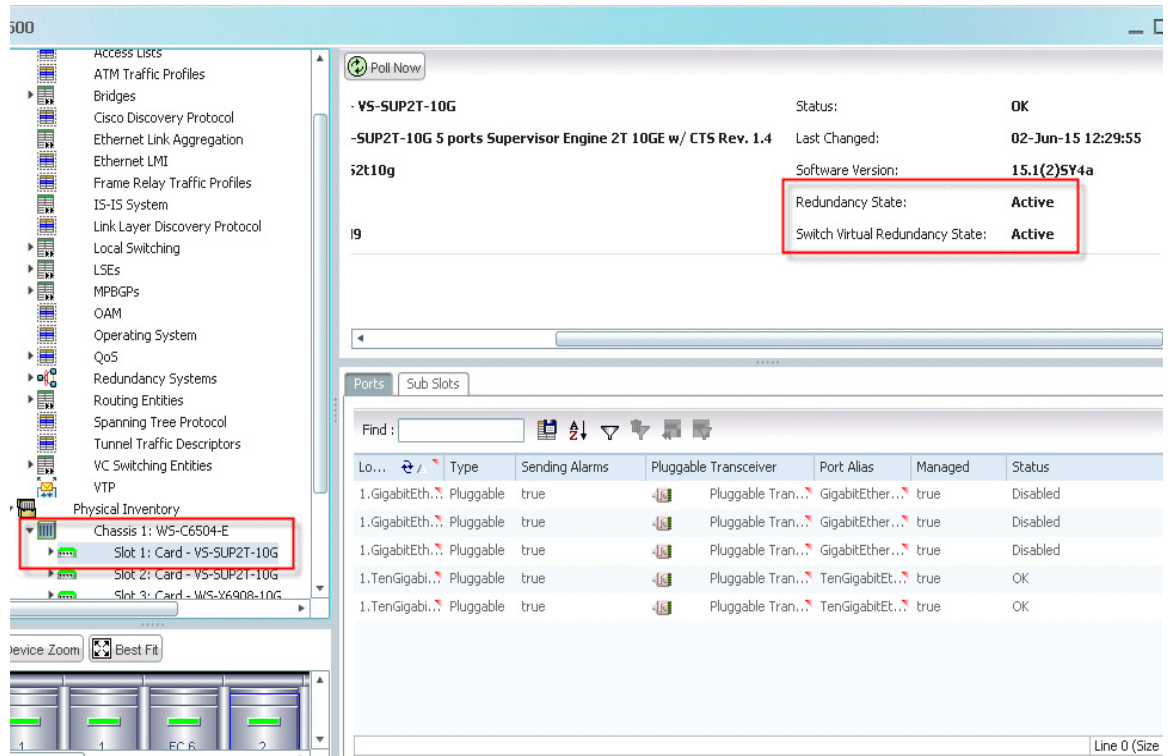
500

Access Lists
ATM Traffic Profiles
Bridges
Cisco Discovery Protocol
Ethernet Link Aggregation
Ethernet LMI
Frame Relay Traffic Profiles
IS-IS System
Link Layer Discovery Protocol
Local Switching
LSEs
MPBGPs
OAM
Operating System
QoS
Redundancy Systems
Routing Entities
Spanning Tree Protocol
Tunnel Traffic Descriptors
VC Switching Entities
VTP
Physical Inventory
Chassis 1: WS-C6504-E
Slot 1: Card - VS-SUP2T-10G
Slot 2: Card - VS-SUP2T-10G
Slot 3: Card - WS-X6908-10G

Device Zoom
Best Fit

1 1 FC 6 2

Poll Now

-VS-SUP2T-10G
-SUP2T-10G 5 ports Supervisor Engine 2T 10GE w/ CTS Rev. 1.4
52t10g
l9

Status: OK
Last Changed: 02-Jun-15 12:29:55
Software Version: 15.1(2)SY4a
Redundancy State: Active
Switch Virtual Redundancy State: Active

Ports | Sub Slots

Find :

| Lo... | Type | Sending Alarms | Pluggable Transceiver | Port Alias | Managed | Status |
|---|---|---|---|---|---|---|
| 1.GigabitEth... | Pluggable | true | Pluggable Tran... | GigabitEther... | true | Disabled |
| 1.GigabitEth... | Pluggable | true | Pluggable Tran... | GigabitEther... | true | Disabled |
| 1.GigabitEth... | Pluggable | true | Pluggable Tran... | GigabitEther... | true | Disabled |
| 1.TenGigabi... | Pluggable | true | Pluggable Tran... | TenGigabitEt... | true | OK |
| 1.TenGigabi... | Pluggable | true | Pluggable Tran... | TenGigabitEt... | true | OK |

Line 0 (Size